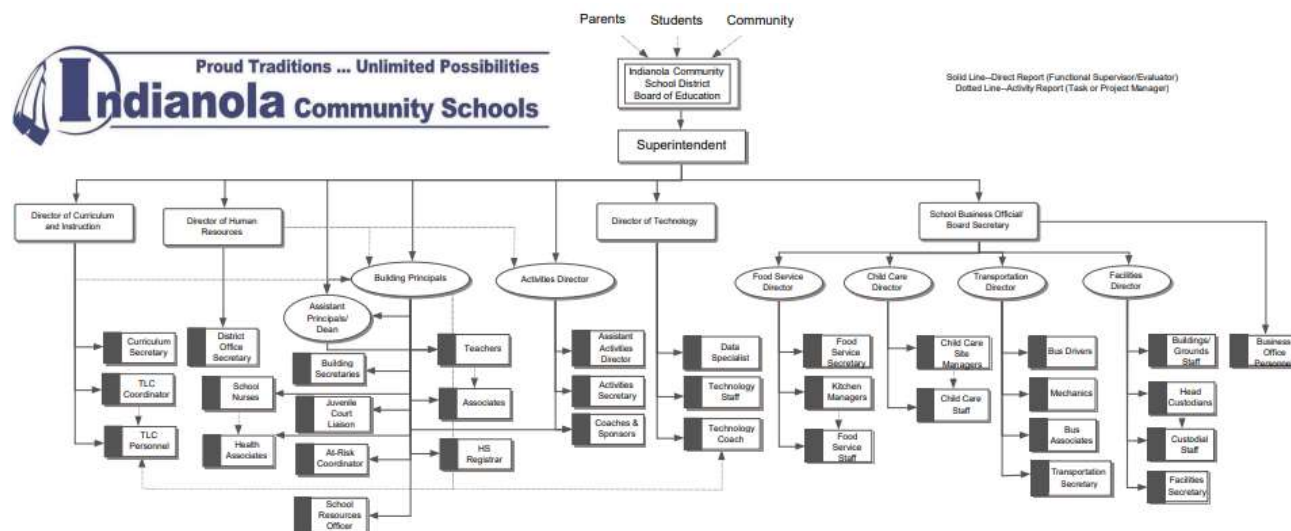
Parents Students Community

Indianola Community School District Board of Education

Proud Traditions ... Unlimited Possibilities

Indianola Community Schools

Solid Line--Direct Report (Functional Supervisor/Evaluator)
Dotted Line--Activity Report (Task or Project Manager)

Superintendent

Director of Curriculum and Instruction

Director of Human Resources

Director of Technology

School Business Official/ Board Secretary

Building Principals

Activities Director

Assistant Principals/ Dean

Food Service Director

Child Care Director

Transportation Director

Facilities Director

Curriculum Secretary

TLC Coordinator

TLC Personnel

District Office Secretary

Building Secretaries

School Nurses

Health Associates

Juvenile Court Liaison

At-Risk Coordinator

School Resources Officer

Teachers

Associates

HS Registrar

Assistant Activities Director

Activities Secretary

Coaches & Sponsors

Data Specialist

Technology Staff

Technology Coach

Food Service Secretary

Kitchen Managers

Food Service Staff

Child Care Site Managers

Child Care Staff

Bus Drivers

Mechanics

Bus Associates

Transportation Secretary

Buildings/ Grounds Staff

Head Custodians

Custodial Staff

Facilities Secretary

Business Office Personnel